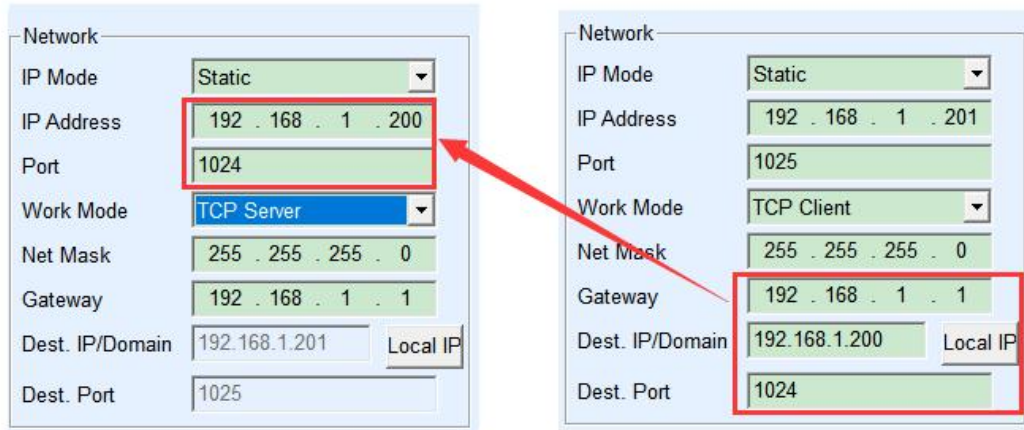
Network

| | |
|---|---|
| IP Mode | Static |
| IP Address | 192 . 168 . 1 . 200 |
| Port | 1024 |
| Work Mode | TCP Server |
| Net Mask | 255 . 255 . 255 . 0 |
| Gateway | 192 . 168 . 1 . 1 |
| Dest. IP/Domain | 192.168.1.201 |
| Dest. Port | 1025 |

Local IP

Network

| | |
|---|---|
| IP Mode | Static |
| IP Address | 192 . 168 . 1 . 201 |
| Port | 1025 |
| Work Mode | TCP Client |
| Net Mask | 255 . 255 . 255 . 0 |
| Gateway | 192 . 168 . 1 . 1 |
| Dest. IP/Domain | 192.168.1.200 |
| Dest. Port | 1024 |

Local IP